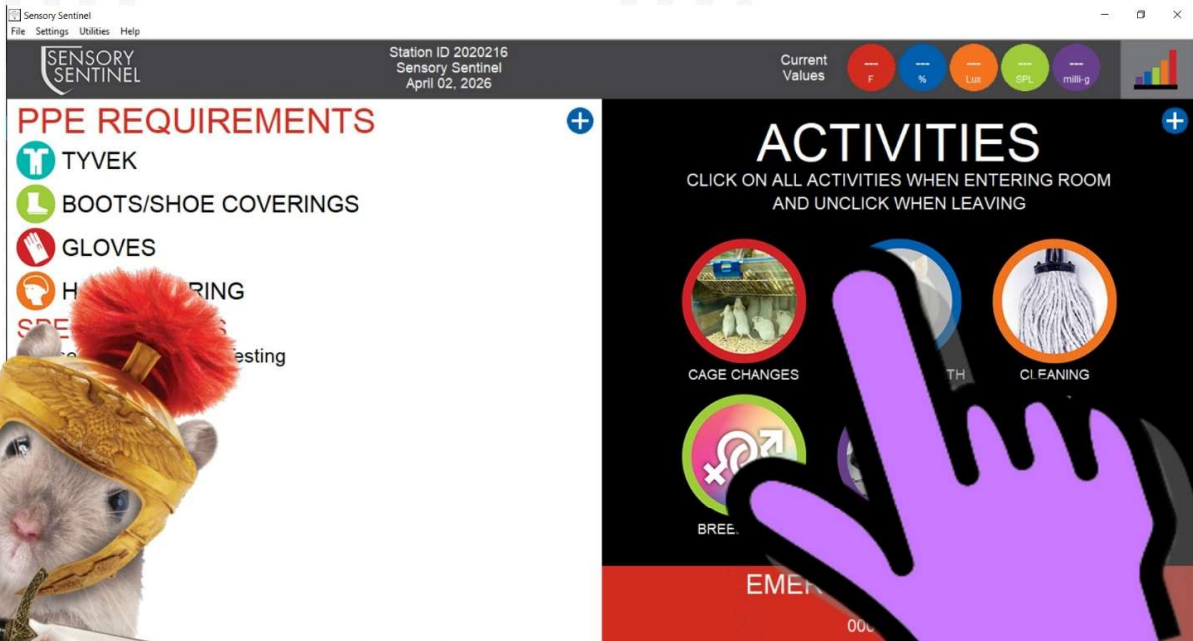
Sensory Sentinel
File Settings Utilities Help

SENSORY SENTINEL

Station ID 2020216
Sensory Sentinel
April 02, 2026

Current Values

---
F

---
%

---
Lux

---
SPL

---
milli-g

PPE REQUIREMENTS
TYVEK
BOOTS/SHOE COVERINGS
GLOVES
H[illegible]RING
SPE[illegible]S
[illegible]esting

ACTIVITIES
CLICK ON ALL ACTIVITIES WHEN ENTERING ROOM AND UNCLICK WHEN LEAVING

CAGE CHANGES
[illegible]TH
CLEANING
BREE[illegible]

EMER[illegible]
000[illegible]